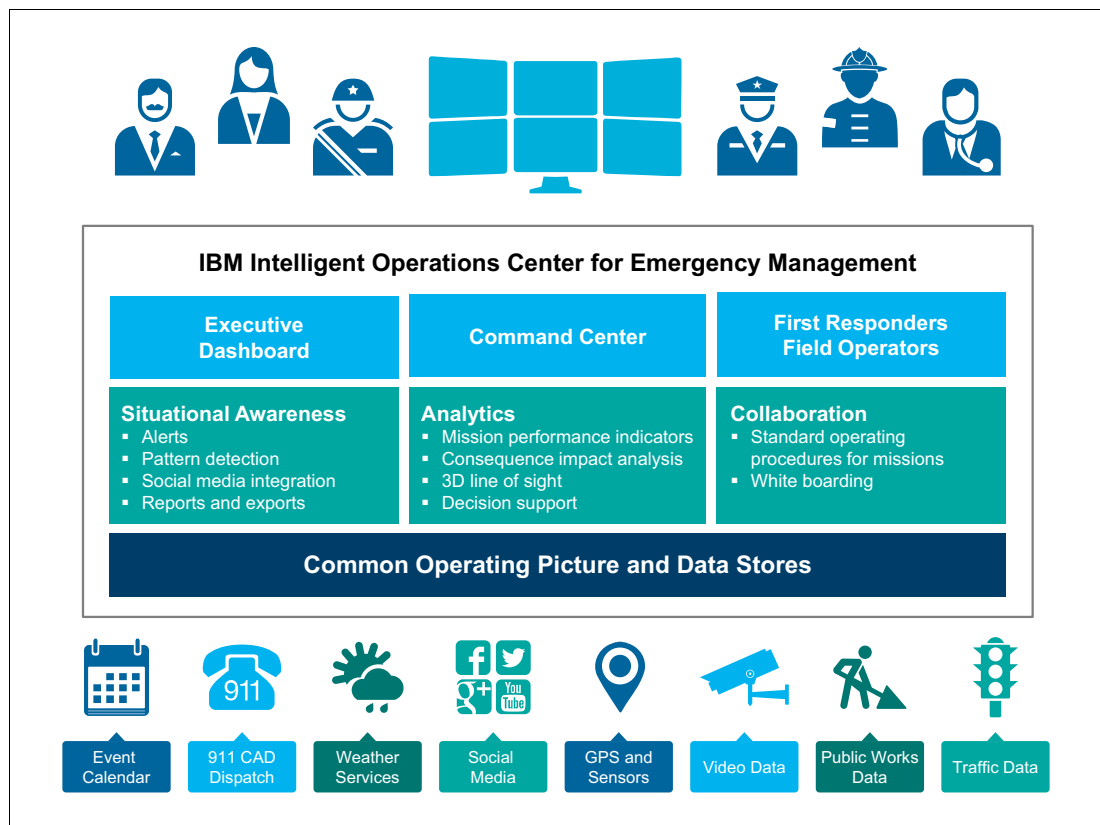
IBM Intelligent Operations Center for Emergency Management

Executive Dashboard

Command Center

First Responders Field Operators

Situational Awareness
▪ Alerts
▪ Pattern detection
▪ Social media integration
▪ Reports and exports

Analytics
▪ Mission performance indicators
▪ Consequence impact analysis
▪ 3D line of sight
▪ Decision support

Collaboration
▪ Standard operating procedures for missions
▪ White boarding

Common Operating Picture and Data Stores

911

g+

You Tube

Event Calendar

911 CAD Dispatch

Weather Services

Social Media

GPS and Sensors

Video Data

Public Works Data

Traffic Data